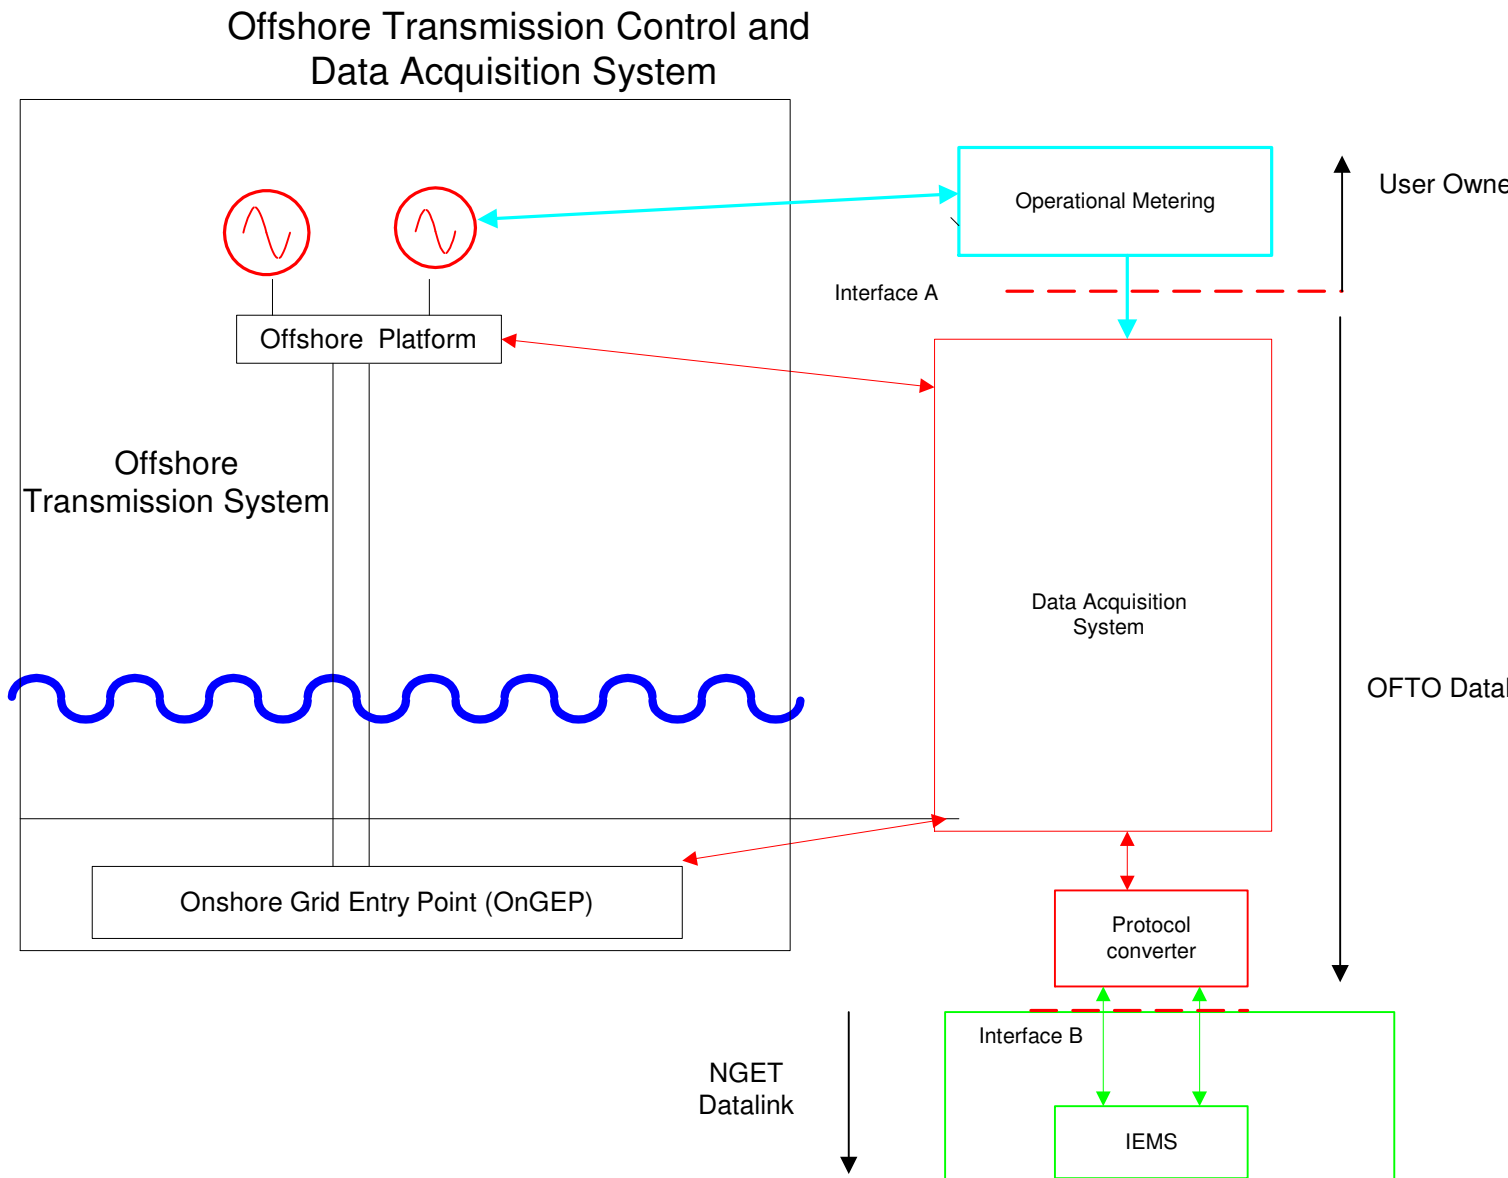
Offshore Transmission Control and Data Acquisition System

Operational Metering

User Owne

Interface A

Offshore Platform

Offshore Transmission System

Data Acquisition System

OFTO Datal

Onshore Grid Entry Point (OnGEP)

Protocol converter

Interface B

NGET Datalink

IEMS